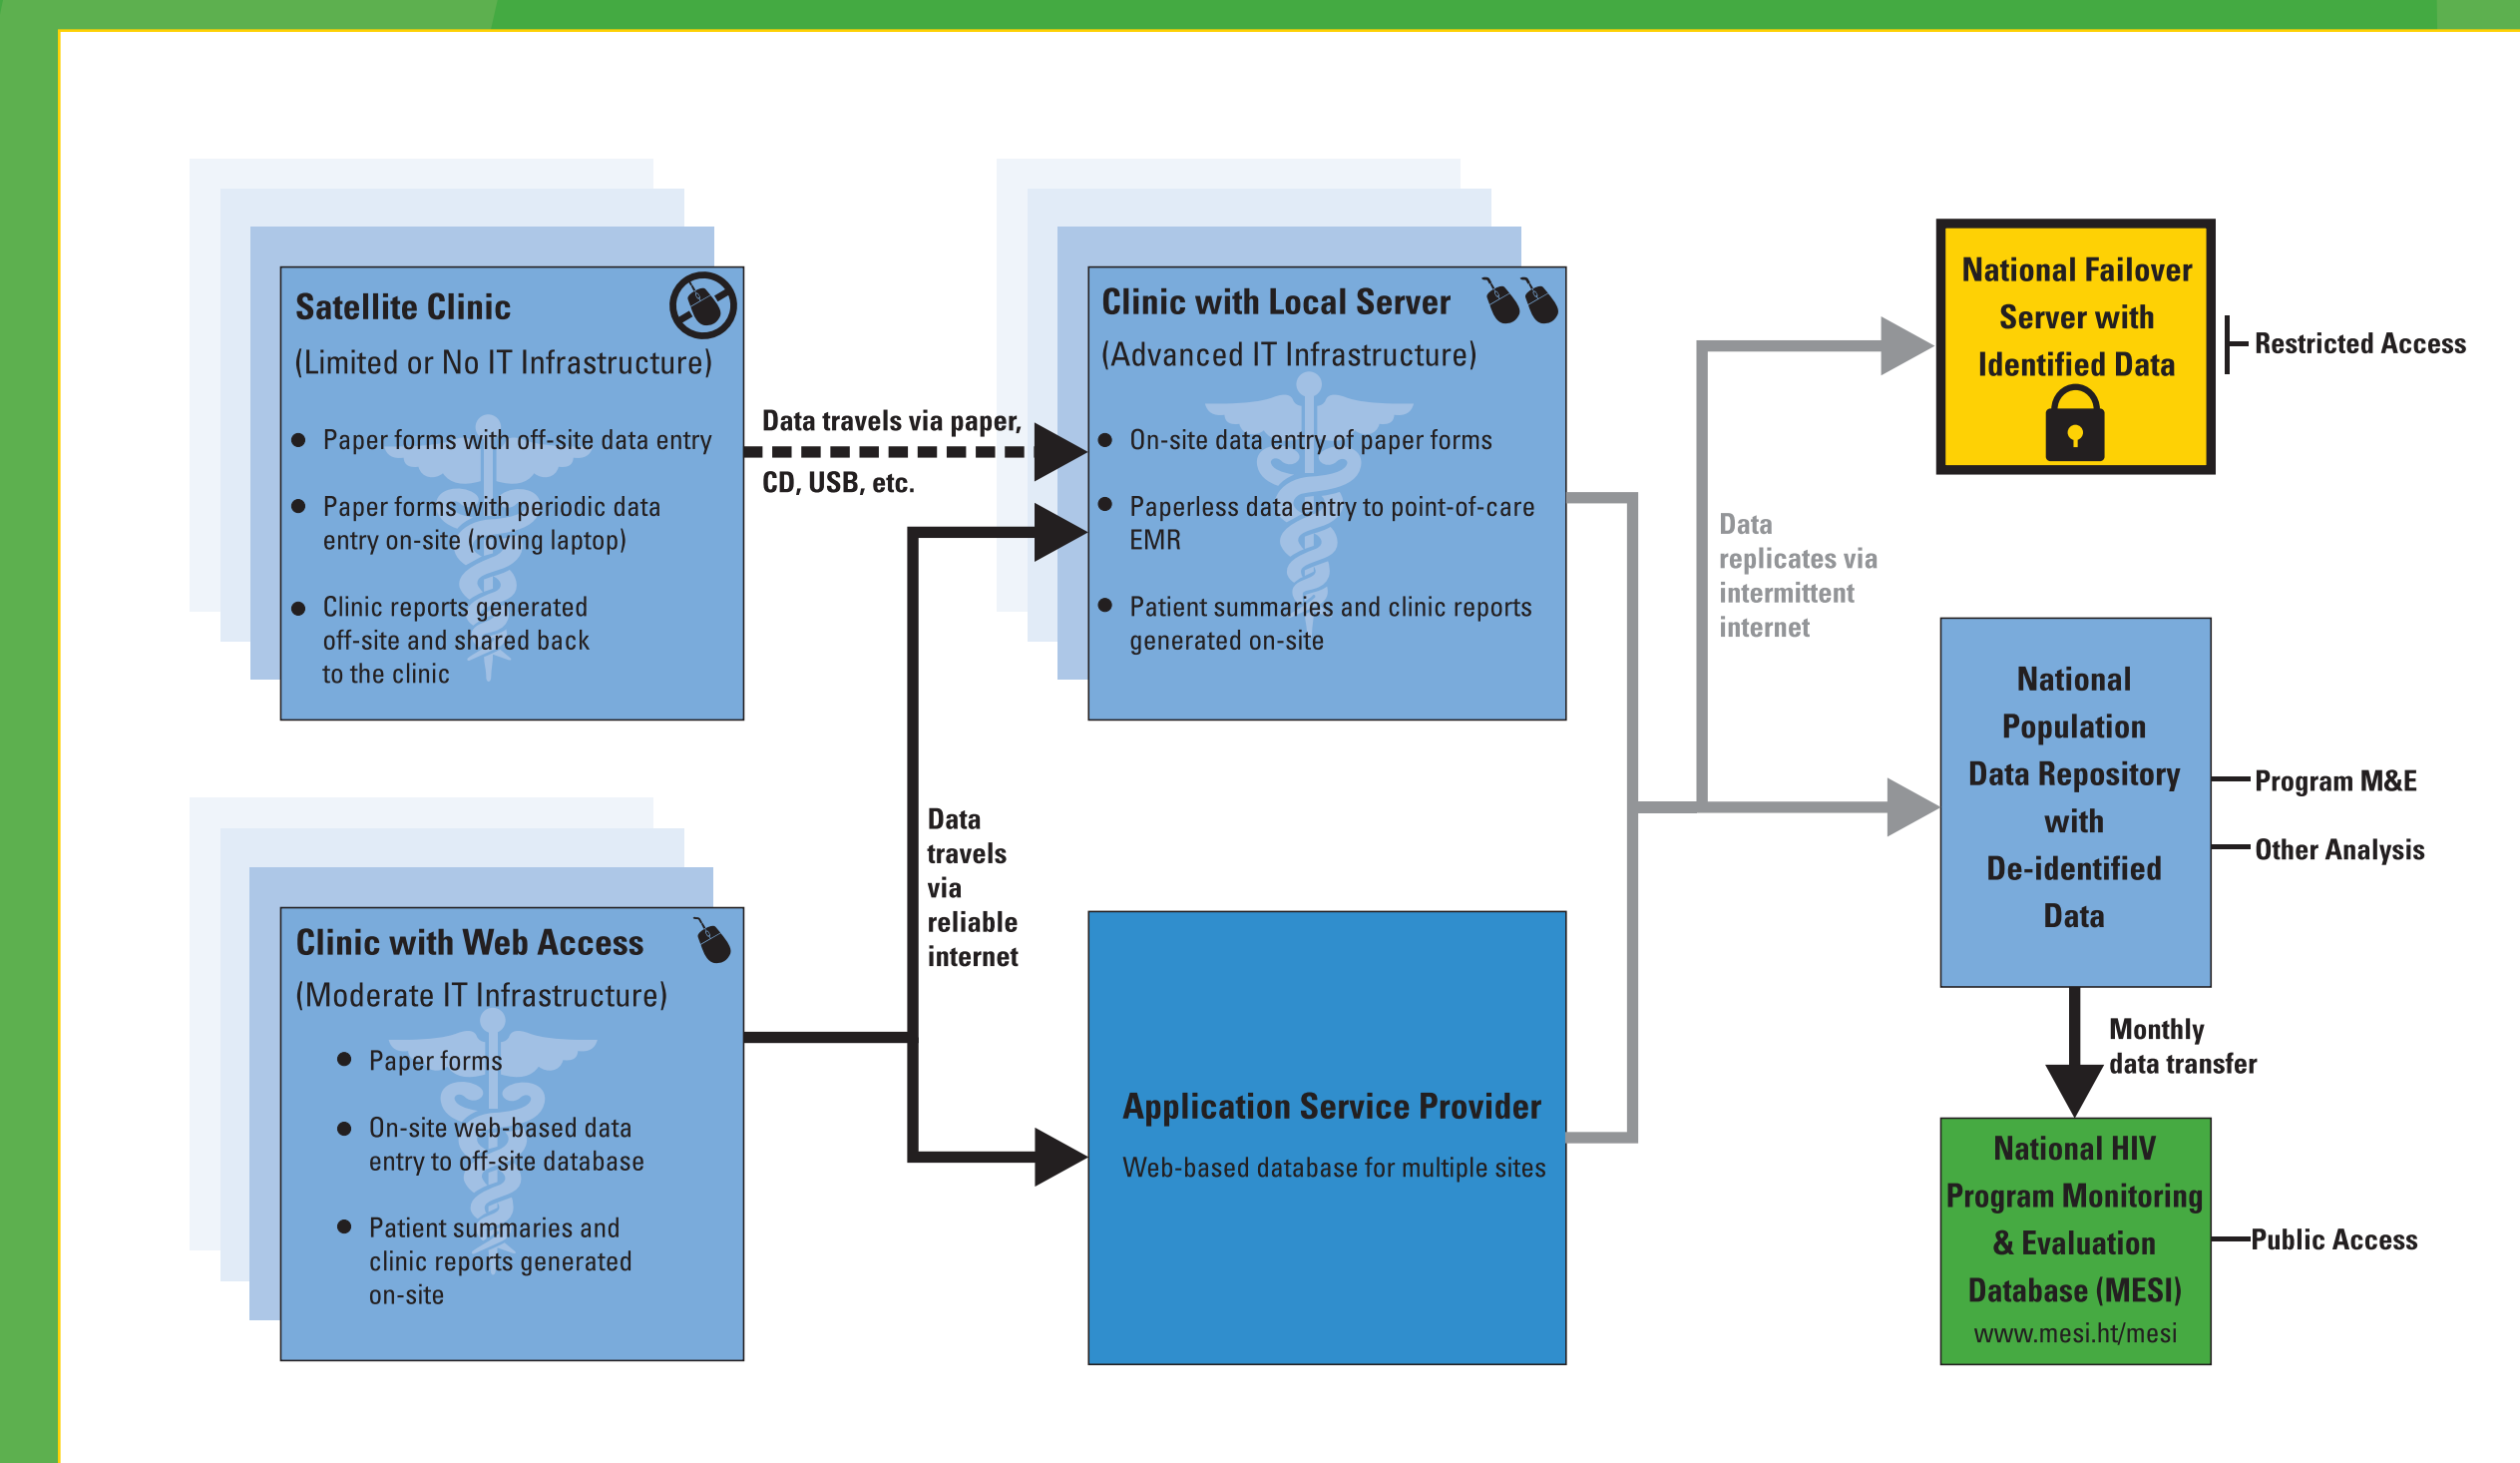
Satellite Clinic
(Limited or No IT Infrastructure)

- Paper forms with off-site data entry
- Paper forms with periodic data entry on-site (roving laptop)
- Clinic reports generated off-site and shared back to the clinic

Data travels via paper, CD, USB, etc.

Clinic with Local Server
(Advanced IT Infrastructure)

- On-site data entry of paper forms
- Paperless data entry to point-of-care EMR
- Patient summaries and clinic reports generated on-site

Data replicates via intermittent internet

National Failover Server with Identified Data

Restricted Access

National Population Data Repository with De-identified Data

Program M&E

Other Analysis

Data travels via reliable internet

Clinic with Web Access
(Moderate IT Infrastructure)

- Paper forms
- On-site web-based data entry to off-site database
- Patient summaries and clinic reports generated on-site

Application Service Provider
Web-based database for multiple sites

Monthly data transfer

National HIV Program Monitoring & Evaluation Database (MESI)
www.mesi.ht/mesi

Public Access